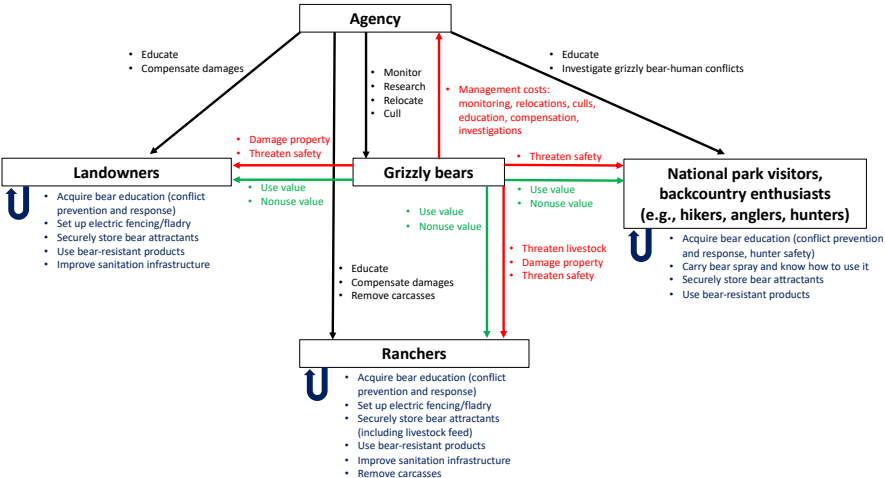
Agency

• Educate
• Compensate damages

• Monitor
• Research
• Relocate
• Cull

• Management costs: monitoring, relocations, culls, education, compensation, investigations

• Educate
• Investigate grizzly bear-human conflicts

• Damage property
• Threaten safety

Landowners

• Use value
• Nonuse value

Grizzly bears

• Threaten safety

• Use value
• Nonuse value

National park visitors, backcountry enthusiasts (e.g., hikers, anglers, hunters)

• Acquire bear education (conflict prevention and response)
• Set up electric fencing/fladry
• Securely store bear attractants
• Use bear-resistant products
• Improve sanitation infrastructure

• Use value
• Nonuse value

• Threaten livestock
• Damage property
• Threaten safety

• Acquire bear education (conflict prevention and response, hunter safety)
• Carry bear spray and know how to use it
• Securely store bear attractants
• Use bear-resistant products

• Educate
• Compensate damages
• Remove carcasses

Ranchers

• Acquire bear education (conflict prevention and response)
• Set up electric fencing/fladry
• Securely store bear attractants (including livestock feed)
• Use bear-resistant products
• Improve sanitation infrastructure
• Remove carcasses